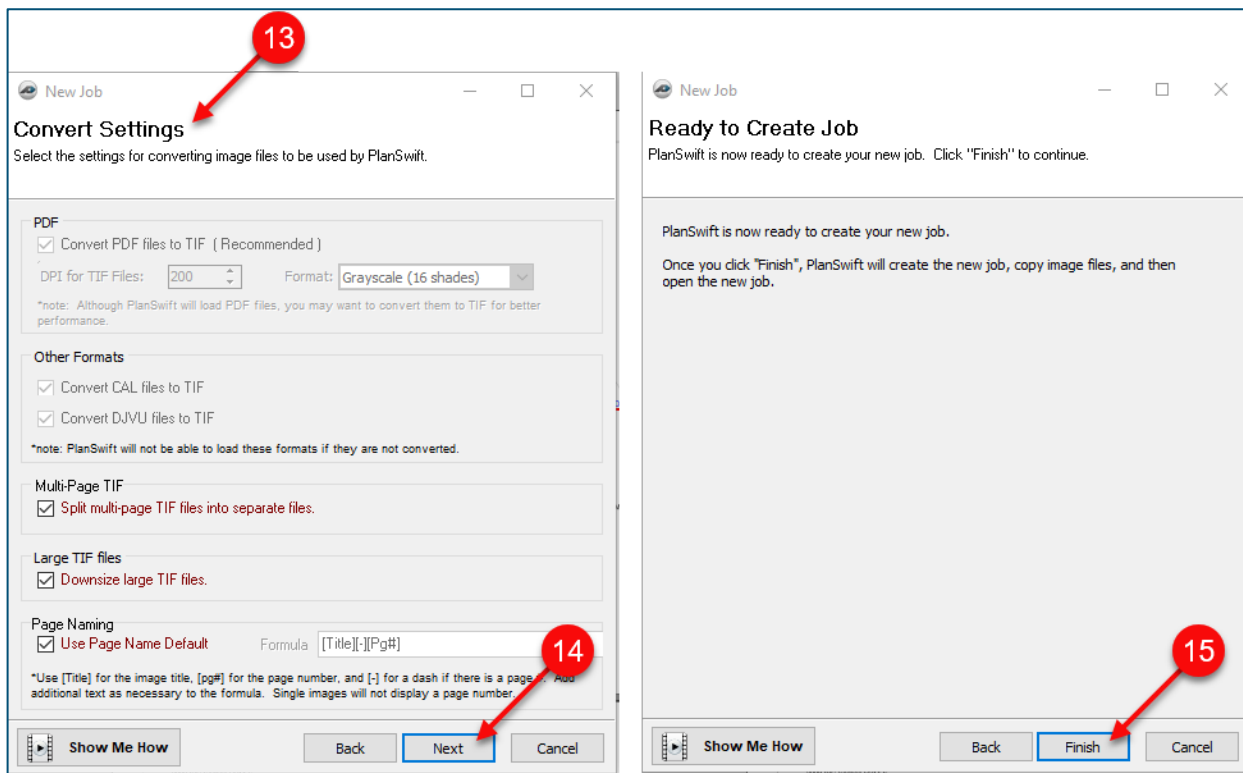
13

New Job

Convert Settings

Select the settings for converting image files to be used by PlanSwift.

PDF

Convert PDF files to TIF ( Recommended )

DPI for TIF Files: 200 Format: Grayscale (16 shades)

*note: Although PlanSwift will load PDF files, you may want to convert them to TIF for better performance.

Other Formats

Convert CAL files to TIF

Convert DJVU files to TIF

*note: PlanSwift will not be able to load these formats if they are not converted.

Multi-Page TIF

Split multi-page TIF files into separate files.

Large TIF files

Downsize large TIF files.

Page Naming

Use Page Name Default Formula [Title][-][Pg#]

14

*Use [Title] for the image title, [pg#] for the page number, and [-] for a dash if there is a page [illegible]. Add additional text as necessary to the formula. Single images will not display a page number.

Show Me How

Back Next Cancel

New Job

Ready to Create Job

PlanSwift is now ready to create your new job. Click "Finish" to continue.

PlanSwift is now ready to create your new job.

Once you click "Finish", PlanSwift will create the new job, copy image files, and then open the new job.

15

Show Me How

Back Finish Cancel